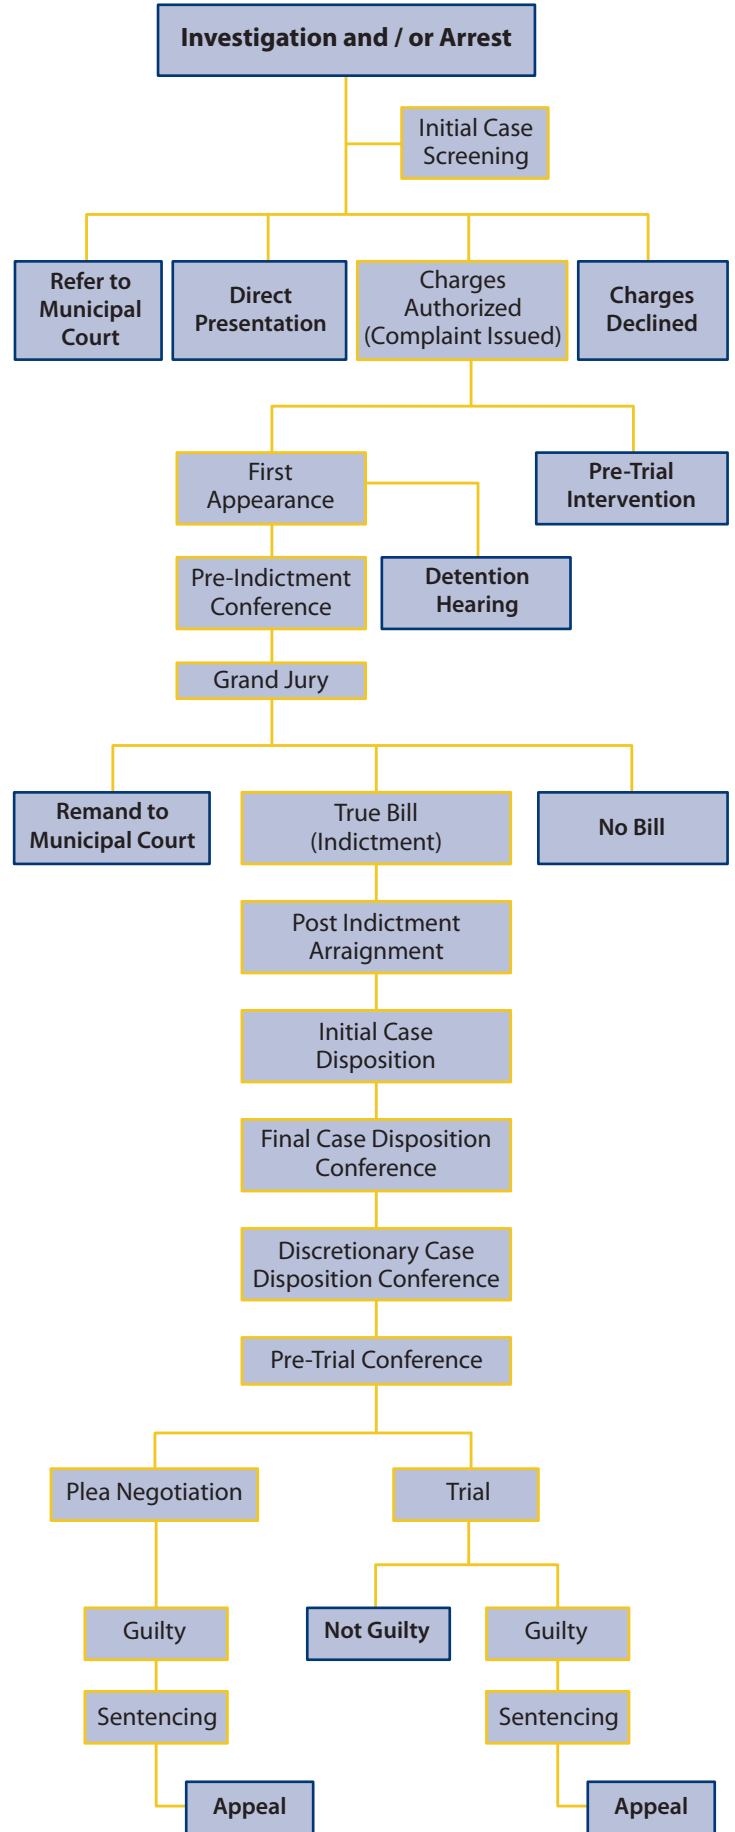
Investigation and / or Arrest

Initial Case Screening

Refer to Municipal Court

Direct Presentation

Charges Authorized (Complaint Issued)

Charges Declined

First Appearance

Pre-Trial Intervention

Pre-Indictment Conference

Detention Hearing

Grand Jury

Remand to Municipal Court

True Bill (Indictment)

No Bill

Post Indictment Arraignment

Initial Case Disposition

Final Case Disposition Conference

Discretionary Case Disposition Conference

Pre-Trial Conference

Plea Negotiation

Trial

Guilty

Not Guilty

Guilty

Sentencing

Sentencing

Appeal

Appeal